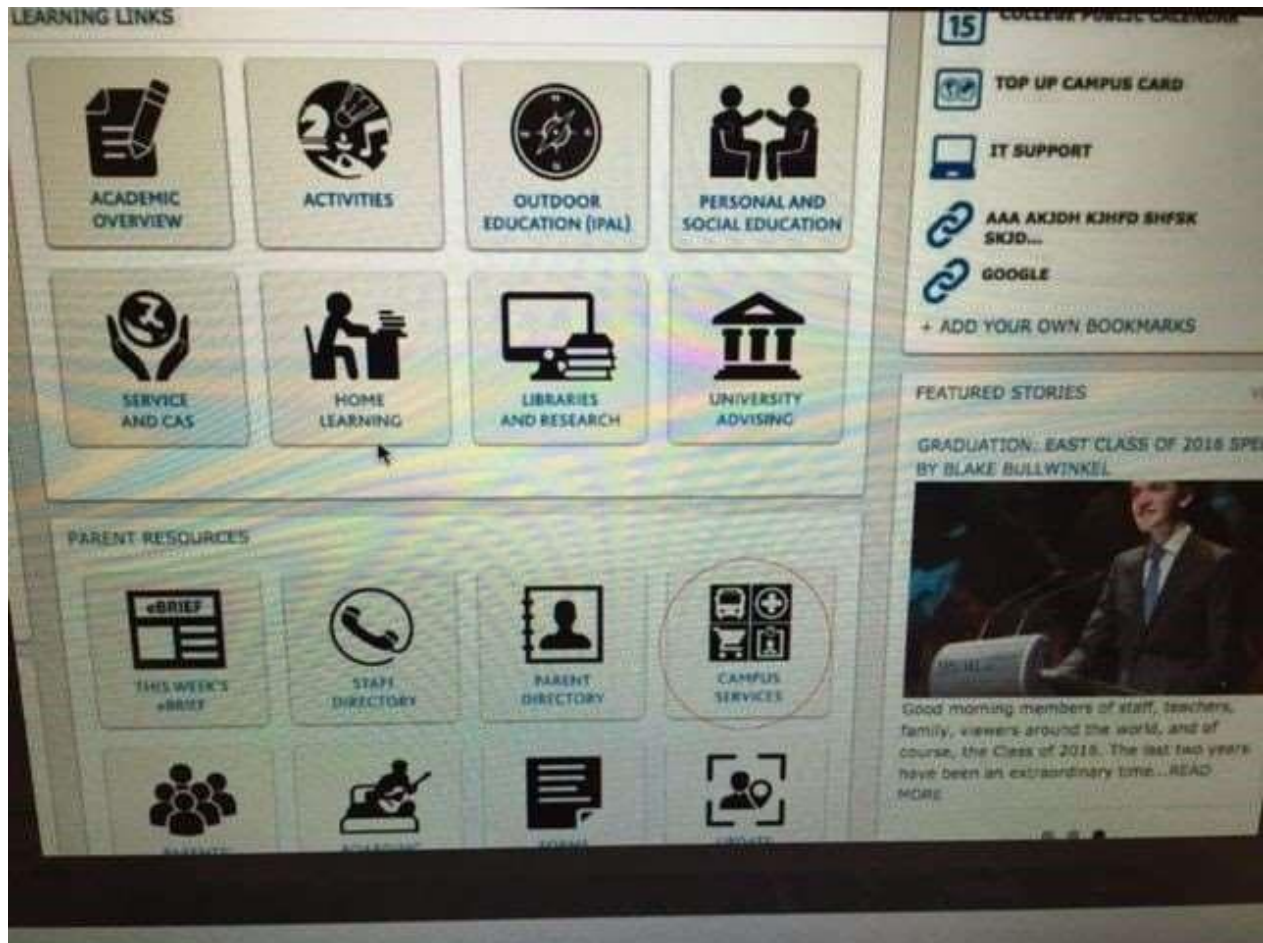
LEARNING LINKS

ACADEMIC OVERVIEW

ACTIVITIES

OUTDOOR EDUCATION (IPAL)

PERSONAL AND SOCIAL EDUCATION

SERVICE AND CAS

HOME LEARNING

LIBRARIES AND RESEARCH

UNIVERSITY ADVISING

15 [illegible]

TOP UP CAMPUS CARD

IT SUPPORT

AAA AKJDH KJHFD SHFSK SKJD...

GOOGLE

+ ADD YOUR OWN BOOKMARKS

FEATURED STORIES

GRADUATION: EAST CLASS OF 2018 SPE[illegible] BY BLAKE BULLWINKEL

Good morning members of staff, teachers, family, viewers around the world, and of course, the Class of 2018. The last two years have been an extraordinary time...READ MORE

PARENT RESOURCES

eBRIEF

THIS WEEK'S eBRIEF

STAFF DIRECTORY

PARENT DIRECTORY

CAMPUS SERVICES

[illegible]

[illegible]

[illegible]

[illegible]